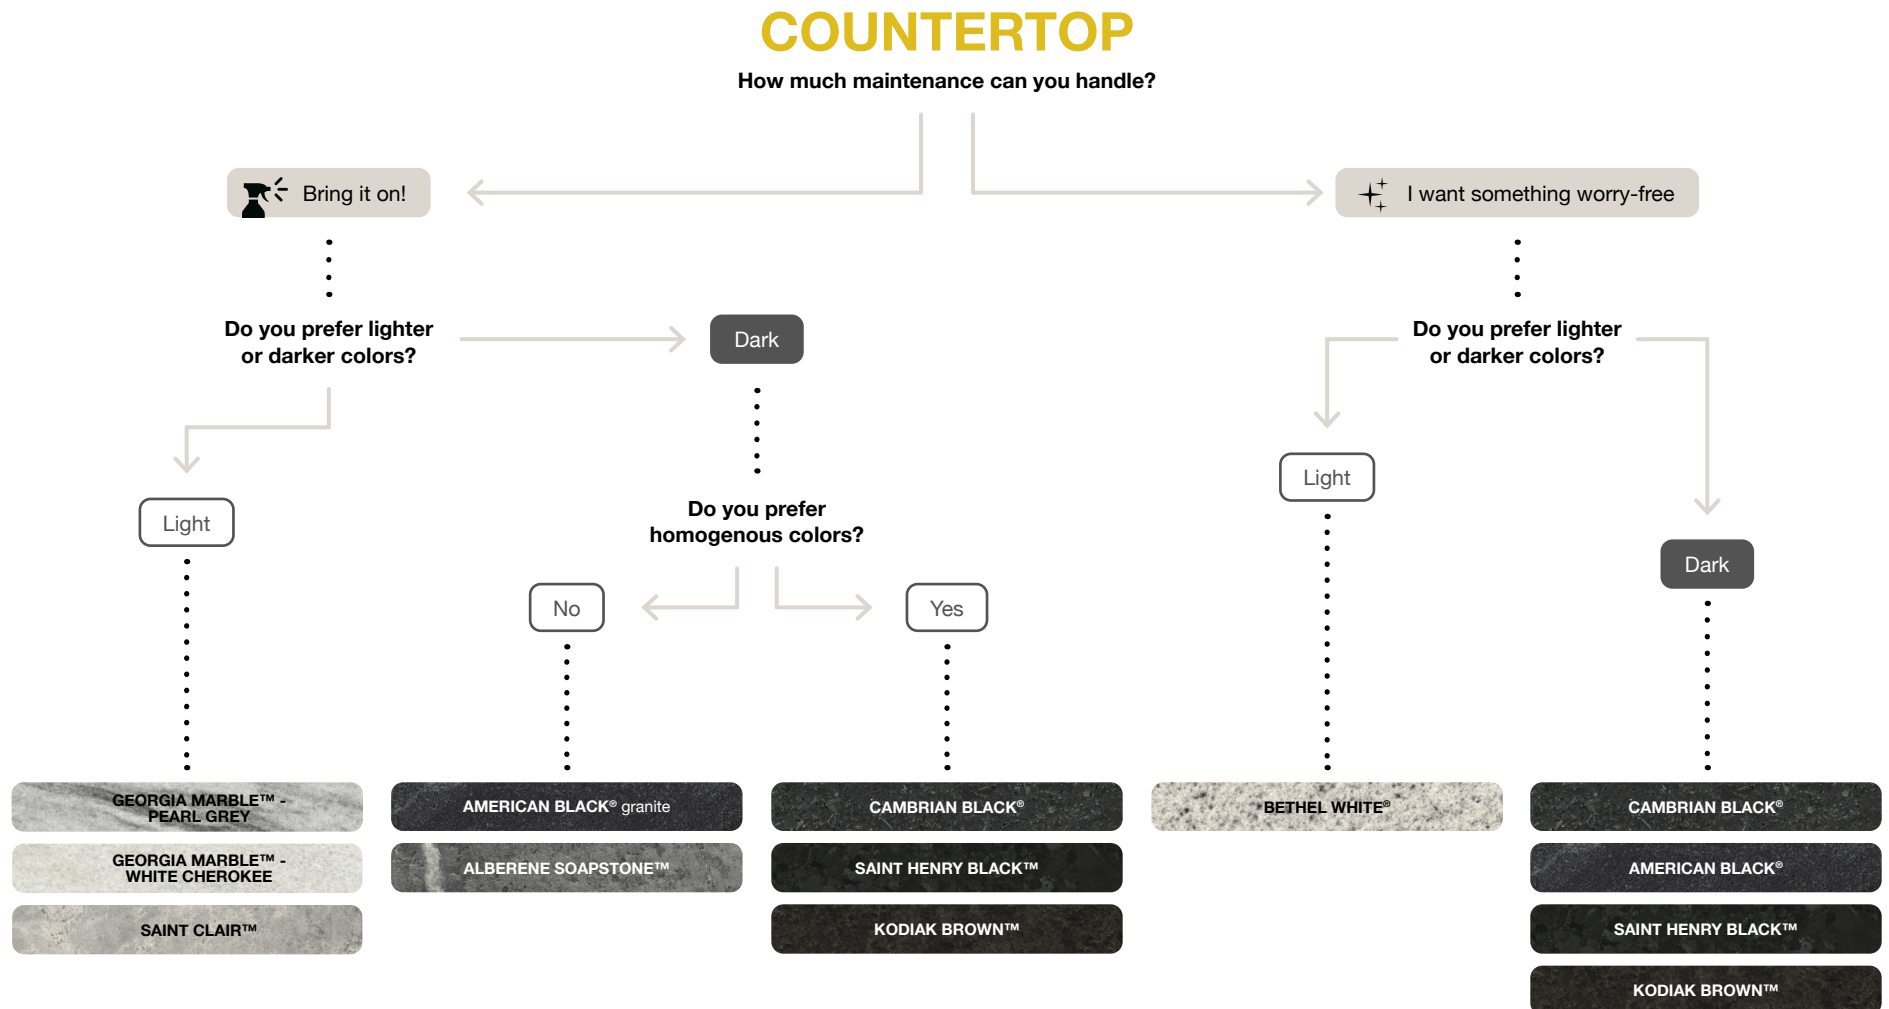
COUNTERTOP

How much maintenance can you handle?

Bring it on!

I want something worry-free

Do you prefer lighter or darker colors?

Dark

Do you prefer lighter or darker colors?

Light

Do you prefer homogenous colors?

Light

Dark

No

Yes

GEORGIA MARBLE™ - PEARL GREY

GEORGIA MARBLE™ - WHITE CHEROKEE

SAINT CLAIR™

AMERICAN BLACK® granite

ALBERENE SOAPSTONE™

CAMBRIAN BLACK®

SAINT HENRY BLACK™

KODIAK BROWN™

BETHEL WHITE®

CAMBRIAN BLACK®

AMERICAN BLACK®

SAINT HENRY BLACK™

KODIAK BROWN™